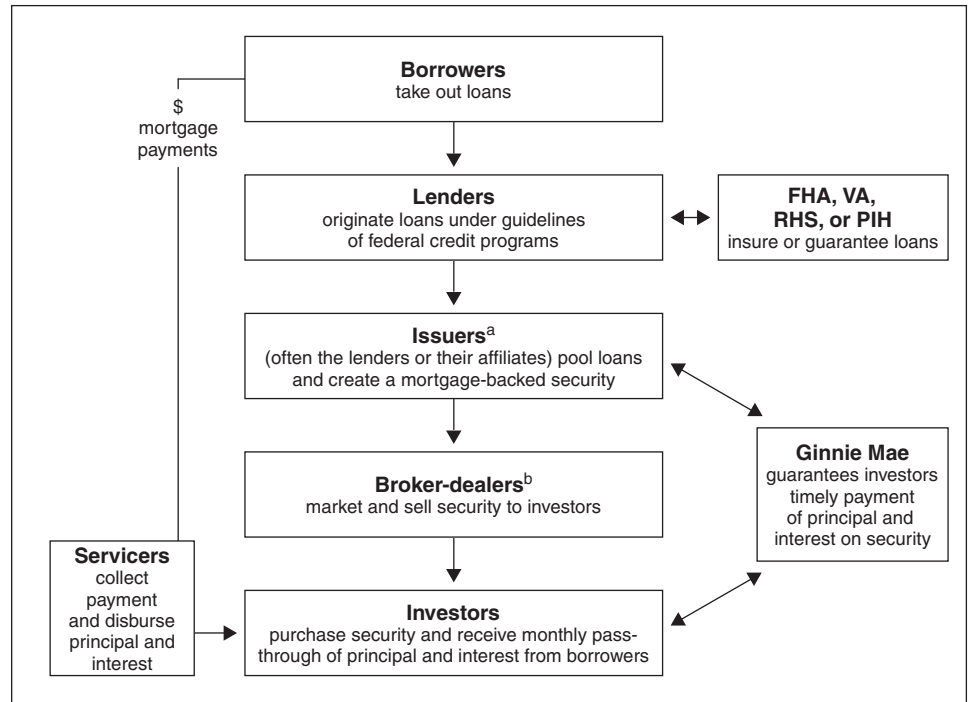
**Borrowers**
take out loans

$
mortgage payments

**Lenders**
originate loans under guidelines of federal credit programs

**FHA, VA, RHS, or PIH**
insure or guarantee loans

**Issuers**$^{a}$
(often the lenders or their affiliates) pool loans and create a mortgage-backed security

**Ginnie Mae**
guarantees investors timely payment of principal and interest on security

**Broker-dealers**$^{b}$
market and sell security to investors

**Servicers**
collect payment and disburse principal and interest

**Investors**
purchase security and receive monthly pass-through of principal and interest from borrowers